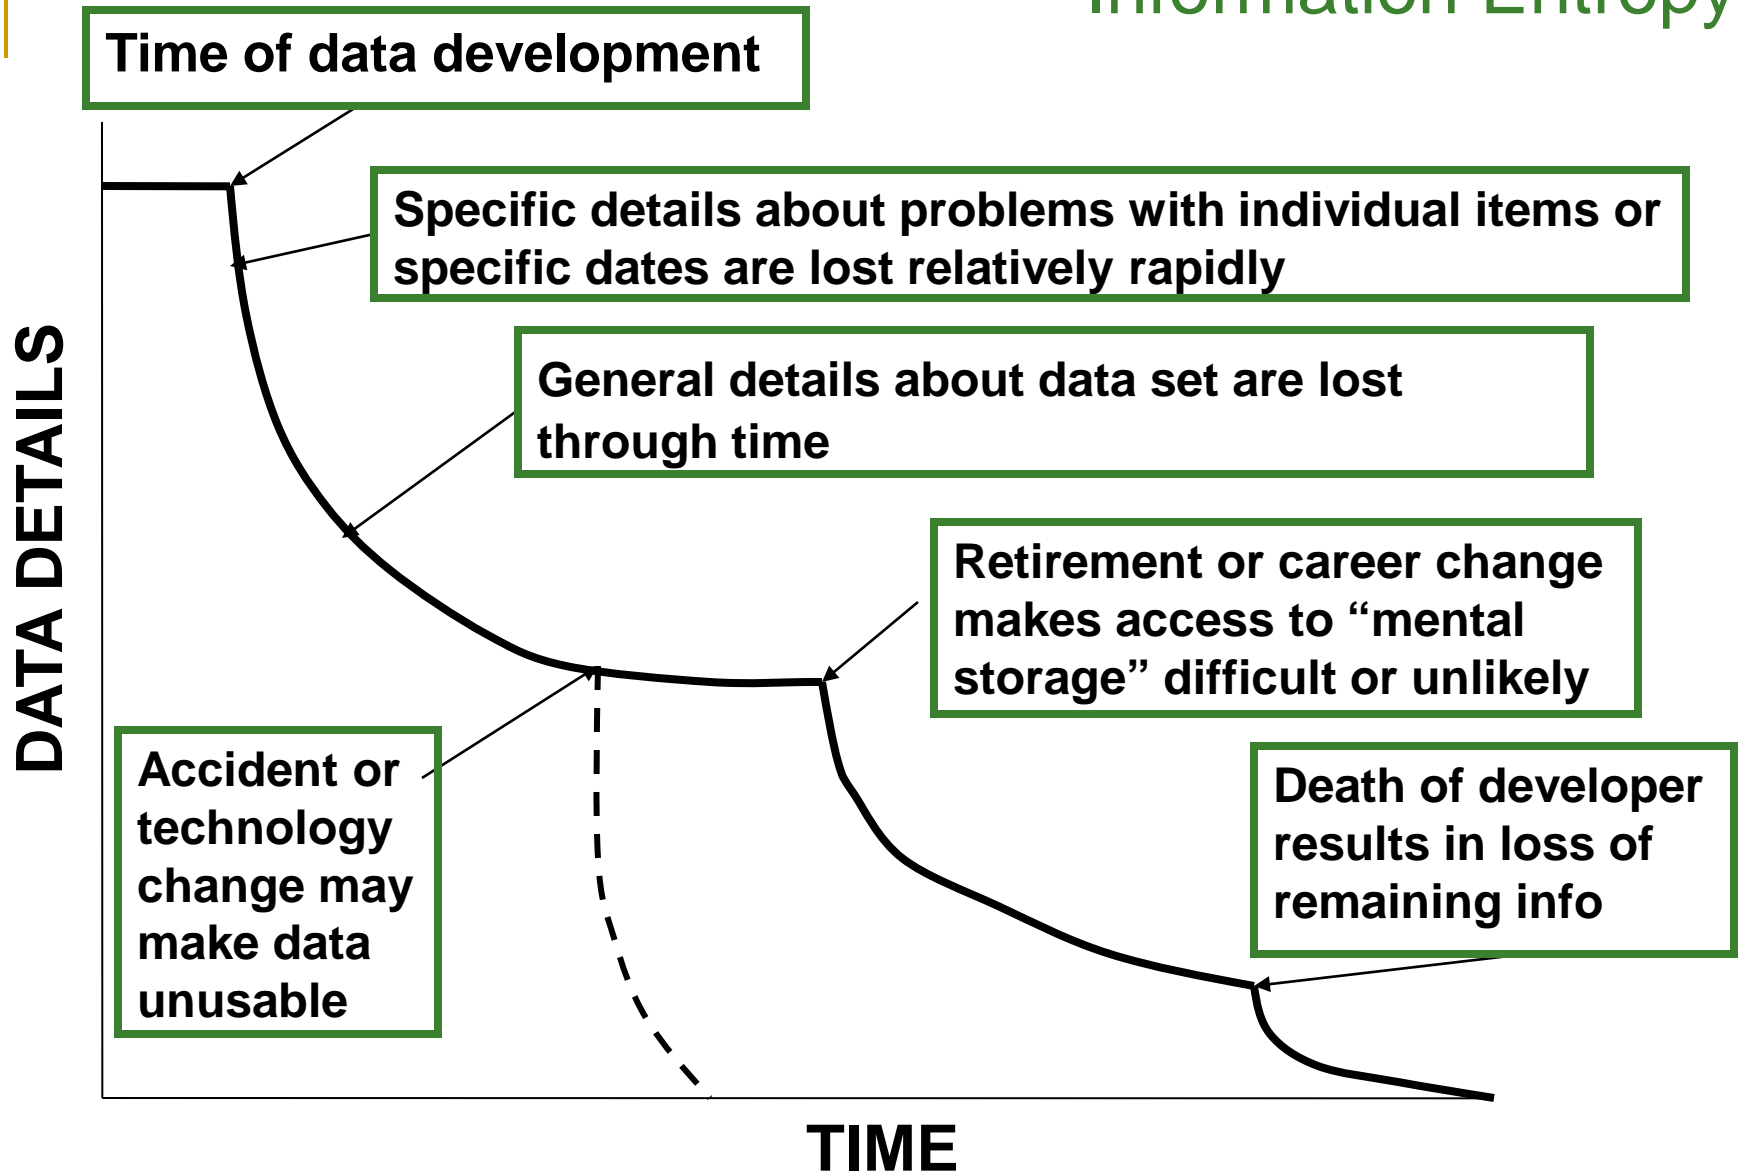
Information Entropy

Time of data development

Specific details about problems with individual items or specific dates are lost relatively rapidly

General details about data set are lost through time

Retirement or career change makes access to “mental storage” difficult or unlikely

Accident or technology change may make data unusable

Death of developer results in loss of remaining info

DATA DETAILS

TIME